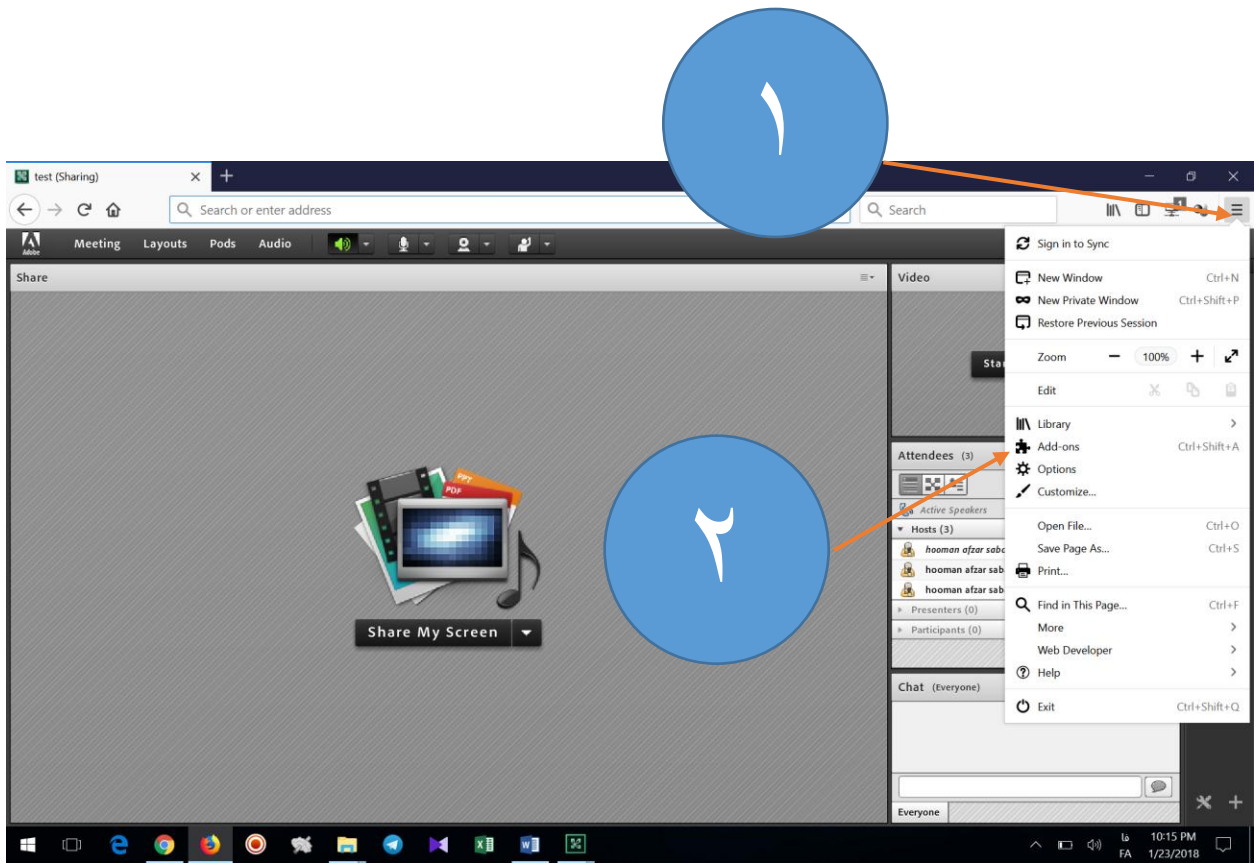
١

test (Sharing)

Search or enter address

Search

Meeting Layouts Pods Audio

Share

Video

Sta

Attendees (3)

Active Speakers

Hosts (3)

hooman afzar sab

hooman afzar sab

hooman afzar sab

Presenters (0)

Participants (0)

Chat (Everyone)

Everyone

PPT
PDF

Share My Screen

٢

Sign in to Sync

New Window Ctrl+N
New Private Window Ctrl+Shift+P
Restore Previous Session

Zoom − 100% +

Edit

Library
Add-ons Ctrl+Shift+A
Options
Customize...

Open File... Ctrl+O
Save Page As... Ctrl+S
Print...

Find in This Page... Ctrl+F
More
Web Developer
Help

Exit Ctrl+Shift+Q

فا
FA
10:15 PM
1/23/2018